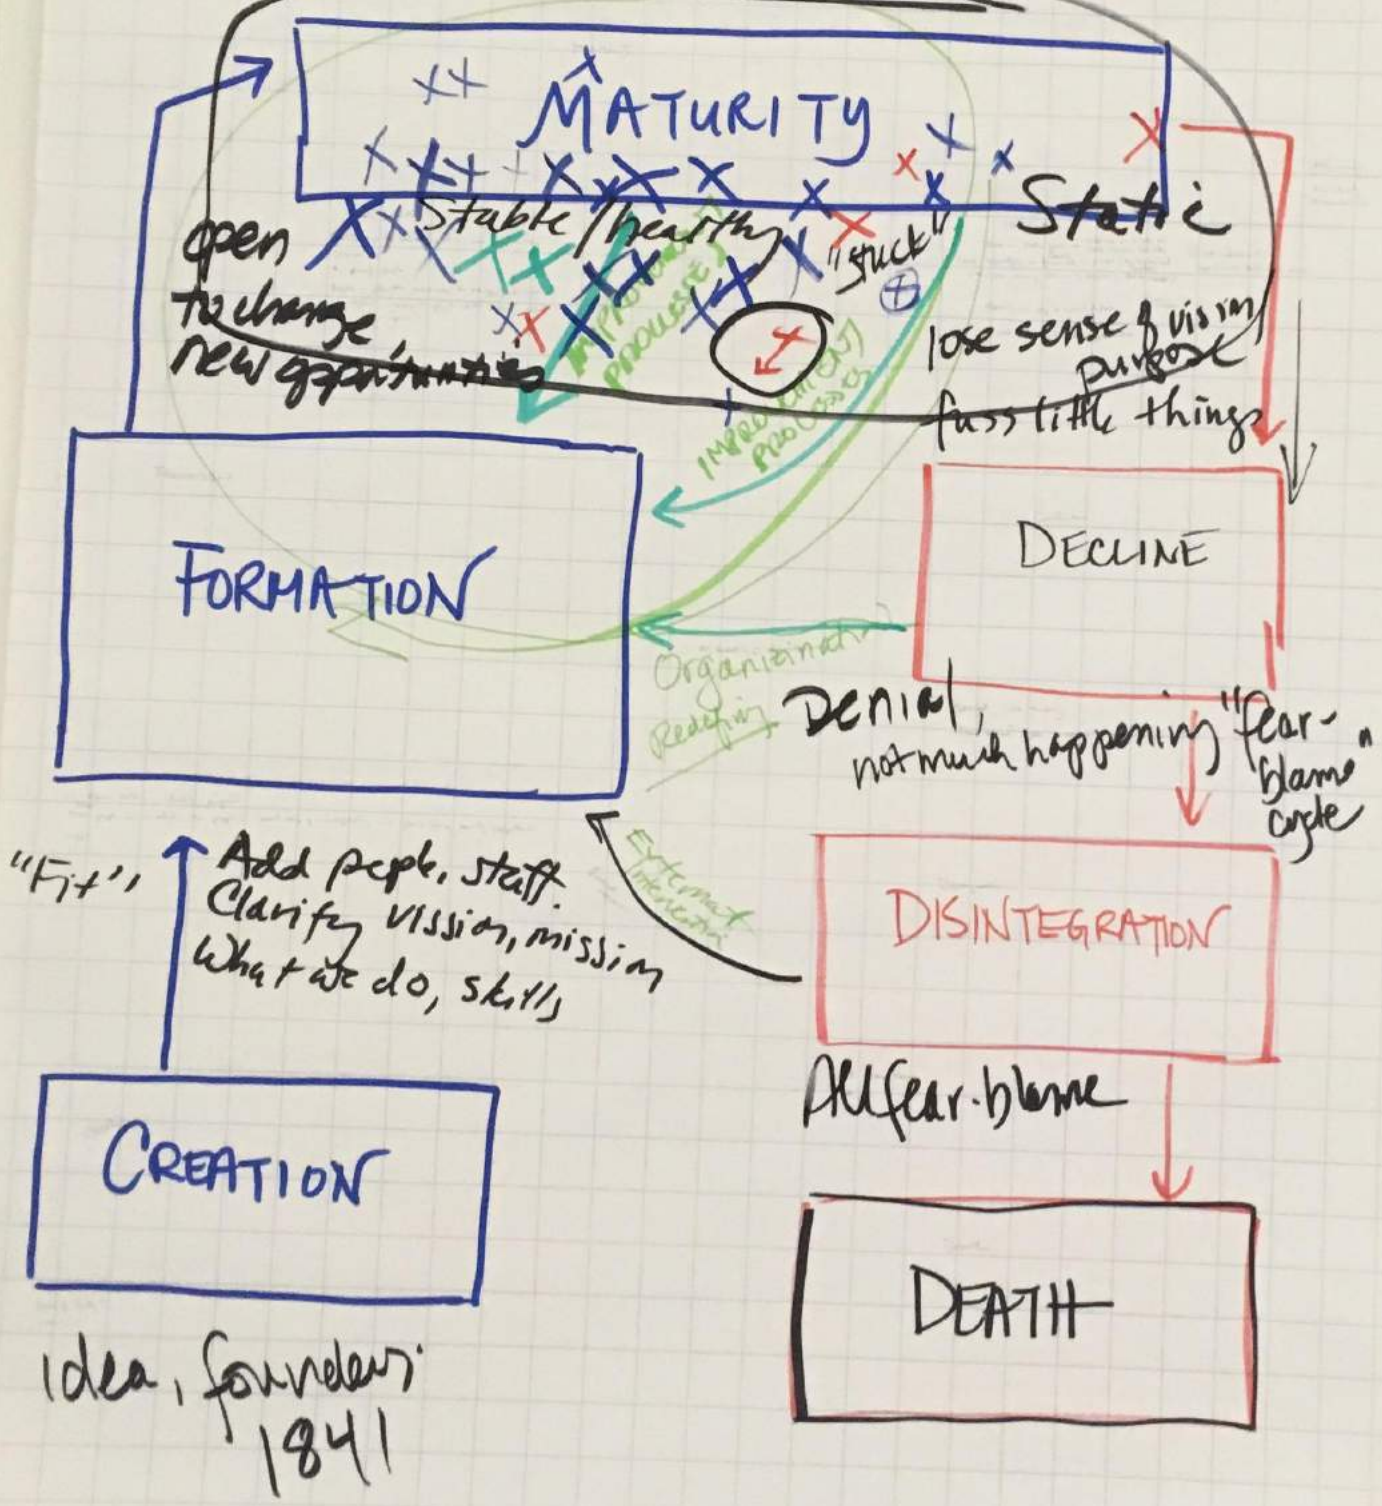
MATURITY

Stable/healthy

Static

"stuck"

open to change, new opportunities

IMPROVEMENT PROCESS

IMPROVEMENT PROCESS

lose sense of vision/purpose

fuss little things

FORMATION

DECLINE

Organizational Redefining

Denial, not much happening

"fear-blame" cycle

"Fit",

Add people, staff. Clarify vission, mission What we do, skills

External intervention

DISINTEGRATION

All fear-blame

CREATION

DEATH

idea, founders 1841